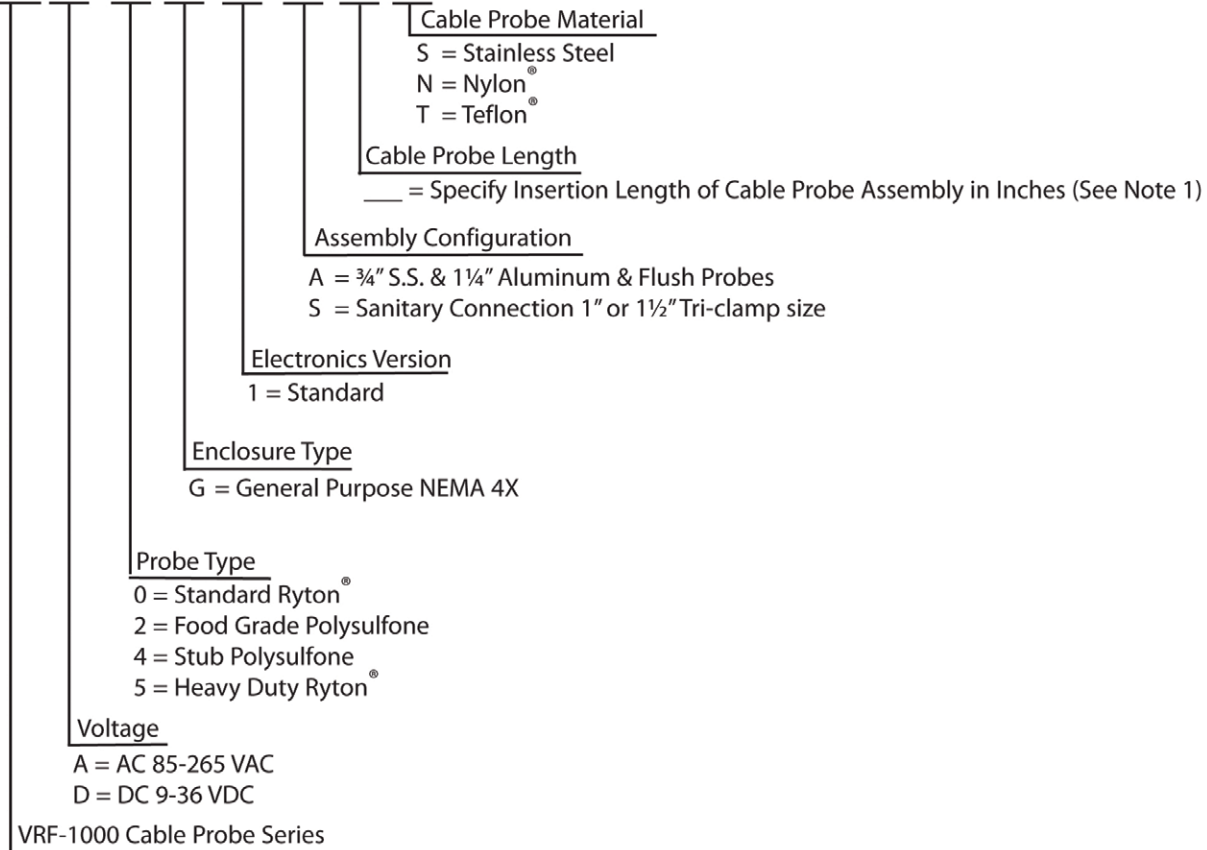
Cable Probe Material
S = Stainless Steel
N = Nylon®
T = Teflon®

Cable Probe Length
___ = Specify Insertion Length of Cable Probe Assembly in Inches (See Note 1)

Assembly Configuration
A = ¾" S.S. & 1¼" Aluminum & Flush Probes
S = Sanitary Connection 1" or 1½" Tri-clamp size

Electronics Version
1 = Standard

Enclosure Type
G = General Purpose NEMA 4X

Probe Type
0 = Standard Ryton®
2 = Food Grade Polysulfone
4 = Stub Polysulfone
5 = Heavy Duty Ryton®

Voltage
A = AC 85-265 VAC
D = DC 9-36 VDC

VRF-1000 Cable Probe Series